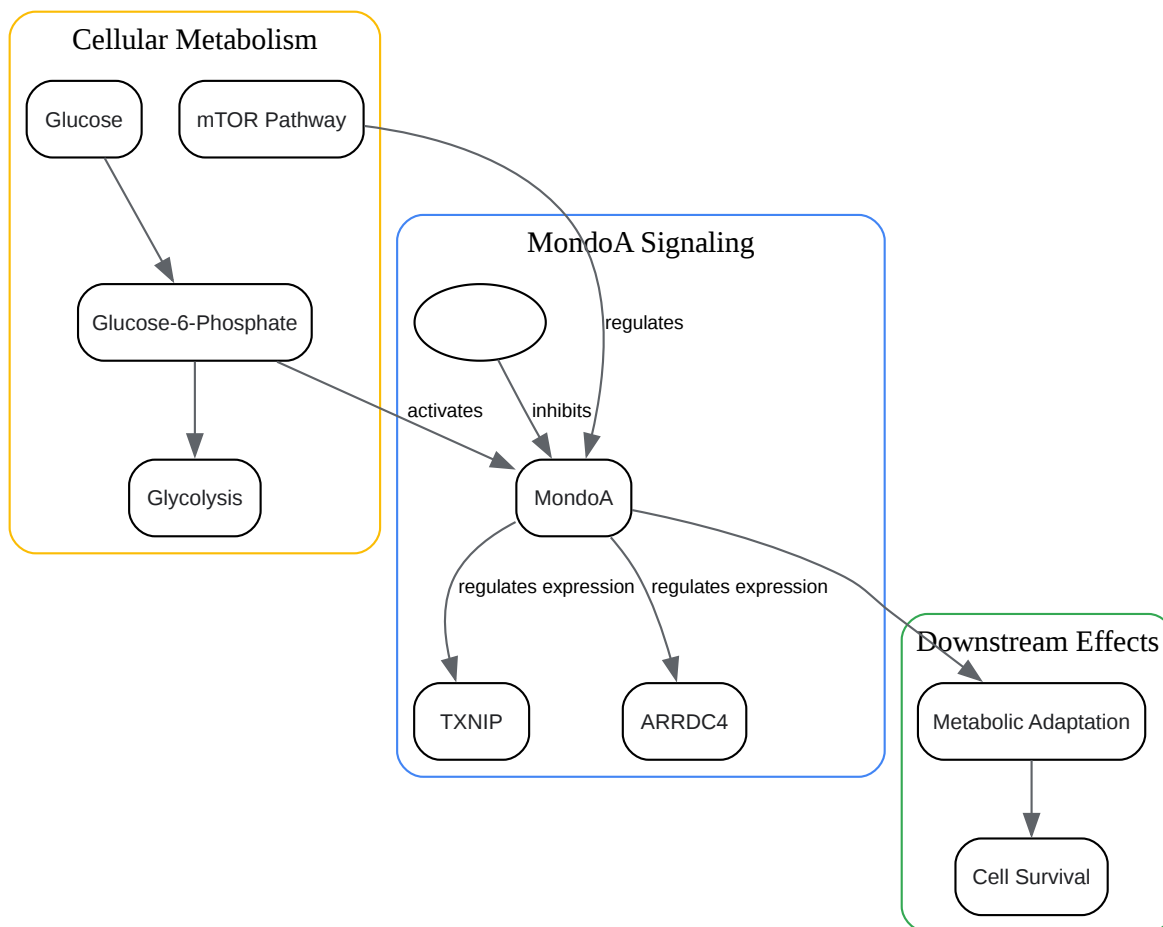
Cellular Metabolism

Glucose

mTOR Pathway

Glucose-6-Phosphate

Glycolysis

MondoA Signaling

regulates

activates

inhibits

MondoA

regulates expression

regulates expression

TXNIP

ARRDC4

Downstream Effects

Metabolic Adaptation

Cell Survival